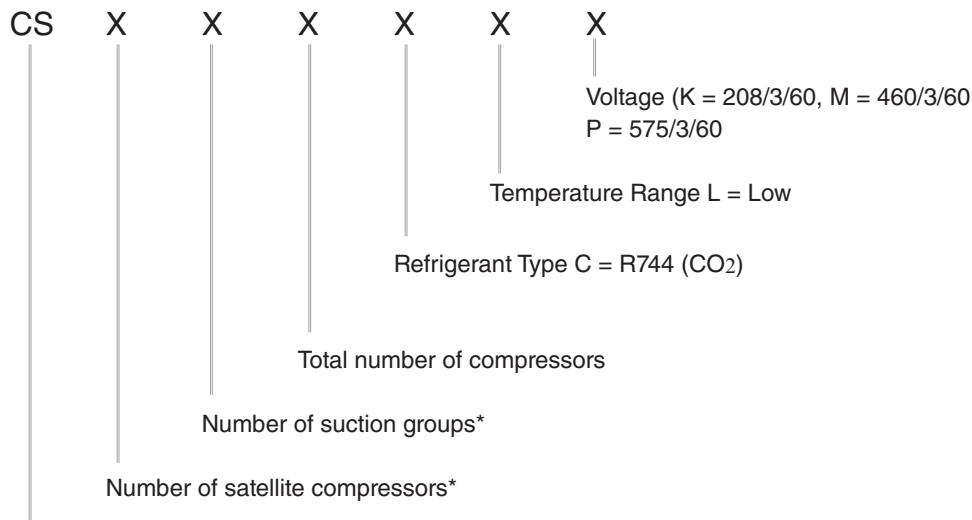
CS X X X X X X

Voltage (K = 208/3/60, M = 460/3/60
P = 575/3/60

Temperature Range L = Low

Refrigerant Type C = R744 ($CO_2$)

Total number of compressors

Number of suction groups*

Number of satellite compressors*